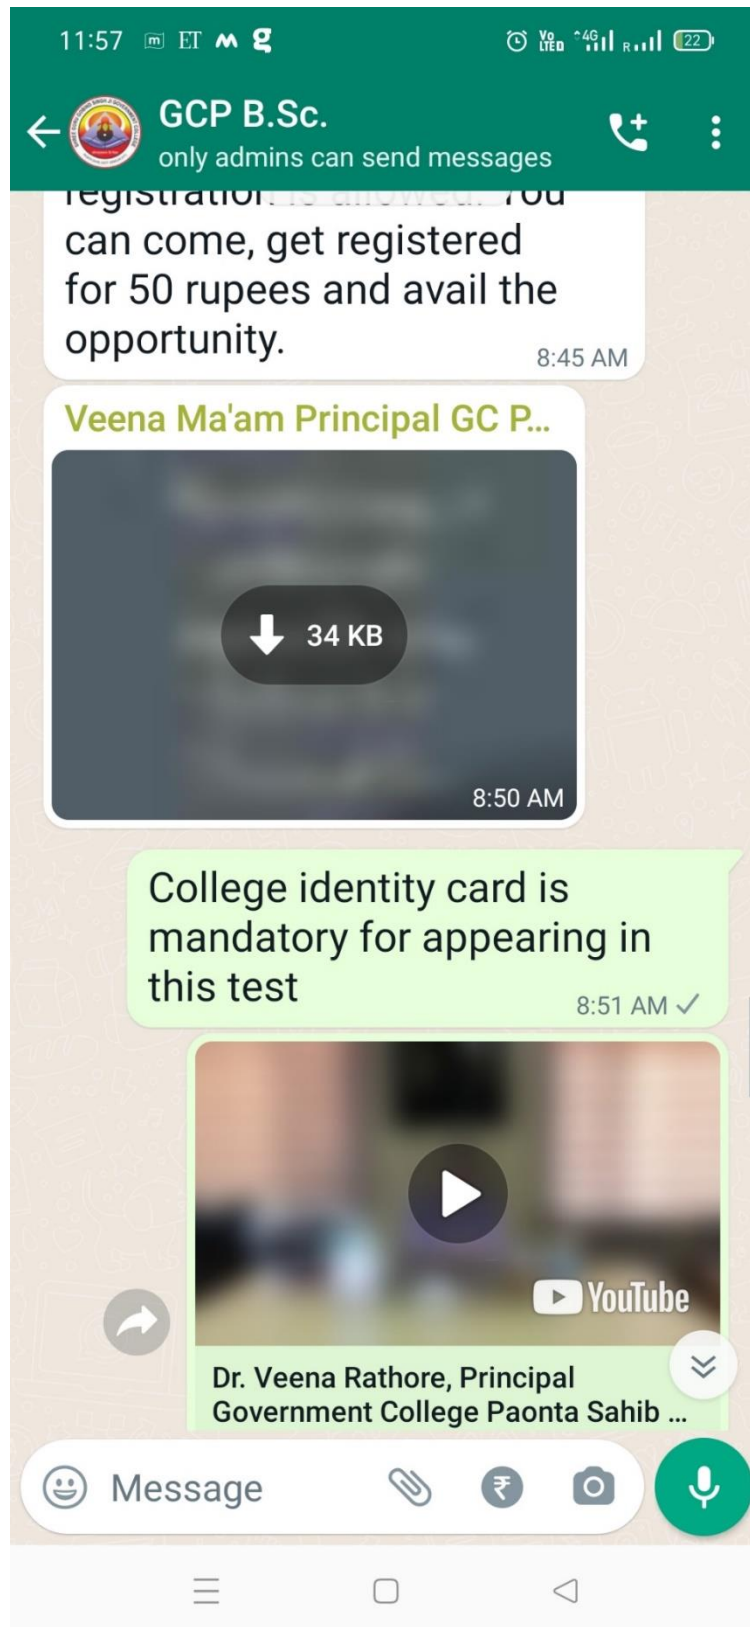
11:57 ET

Vo LTE 4G R 22

GCP B.Sc.
only admins can send messages

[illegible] can come, get registered for 50 rupees and avail the opportunity.
8:45 AM

Veena Ma'am Principal GC P...
34 KB
8:50 AM

College identity card is mandatory for appearing in this test
8:51 AM

YouTube
Dr. Veena Rathore, Principal Government College Paonta Sahib ...

Message